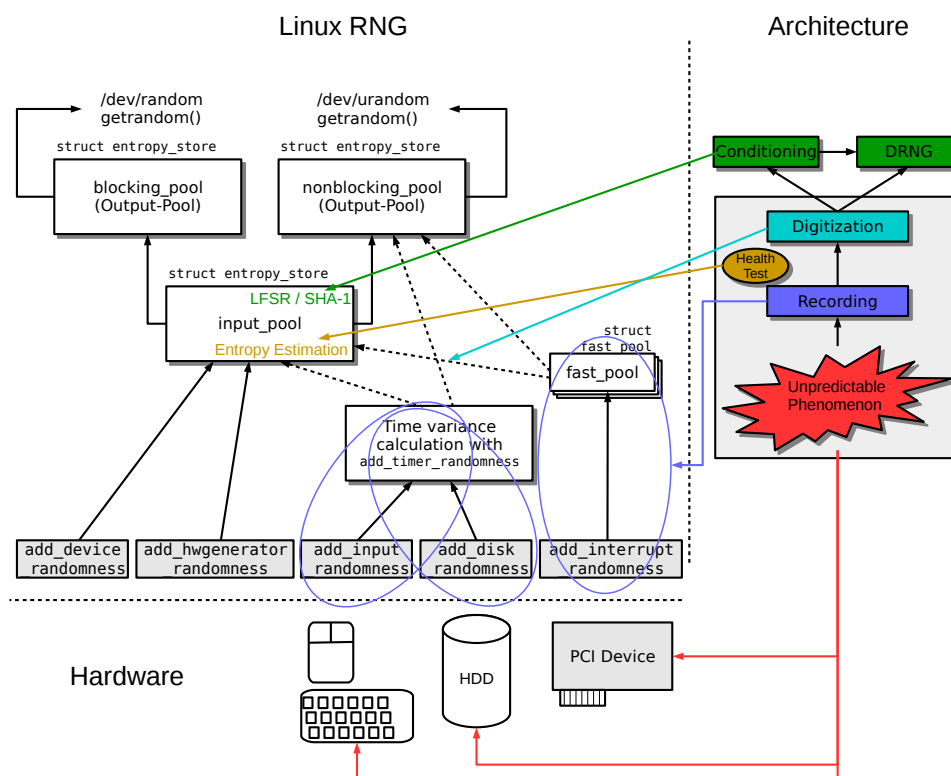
Linux RNG

Architecture

/dev/random
getrandom()

/dev/urandom
getrandom()

struct entropy_store

blocking_pool
(Output-Pool)

struct entropy_store

nonblocking_pool
(Output-Pool)

Conditioning

DRNG

Digitization

Health Test

Recording

Unpredictable Phenomenon

struct entropy_store

LFSR / SHA-1

input_pool

Entropy Estimation

struct fast_pool

fast_pool

Time variance calculation with add_timer_randomness

add_device randomness

add_hwgenerator randomness

add_input randomness

add_disk randomness

add_interrupt randomness

Hardware

HDD

PCI Device